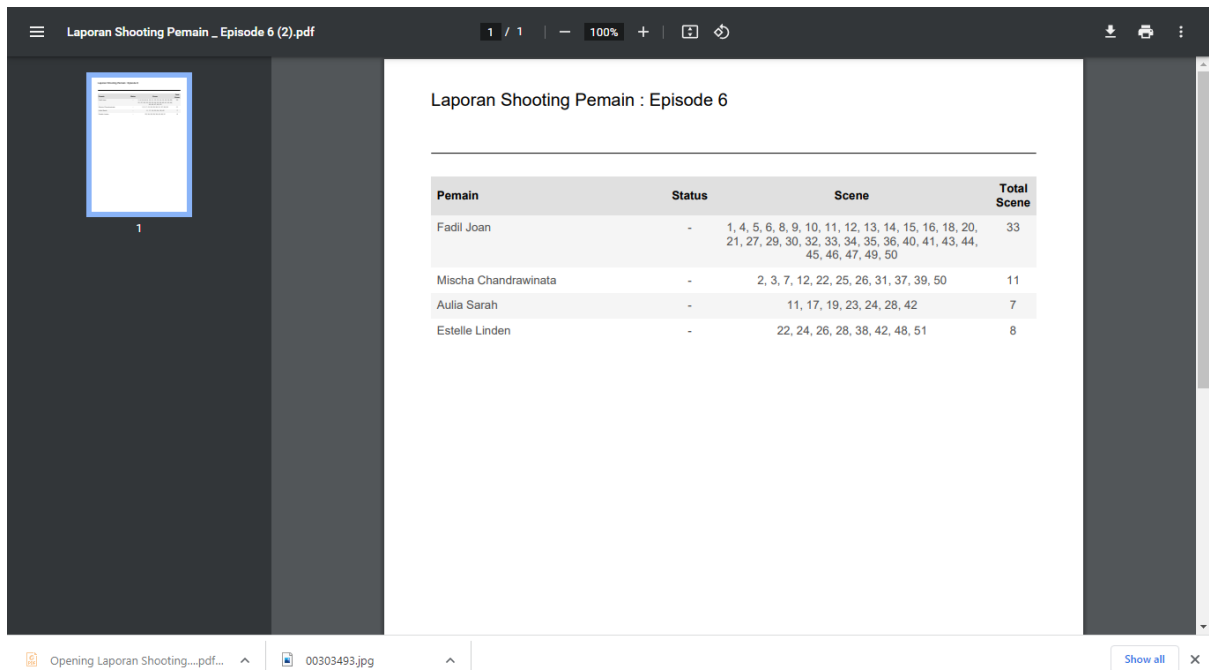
Laporan Shooting Pemain _ Episode 6 (2).pdf

1 / 1 | − 100% +

1

Laporan Shooting Pemain : Episode 6

| Pemain | Status | Scene | Total Scene |
|---|---|---|---|
| Fadil Joan | - | 1, 4, 5, 6, 8, 9, 10, 11, 12, 13, 14, 15, 16, 18, 20, 21, 27, 29, 30, 32, 33, 34, 35, 36, 40, 41, 43, 44, 45, 46, 47, 49, 50 | 33 |
| Mischa Chandrawinata | - | 2, 3, 7, 12, 22, 25, 26, 31, 37, 39, 50 | 11 |
| Aulia Sarah | - | 11, 17, 19, 23, 24, 28, 42 | 7 |
| Estelle Linden | - | 22, 24, 26, 28, 38, 42, 48, 51 | 8 |

Opening Laporan Shooting....pdf...

00303493.jpg

Show all